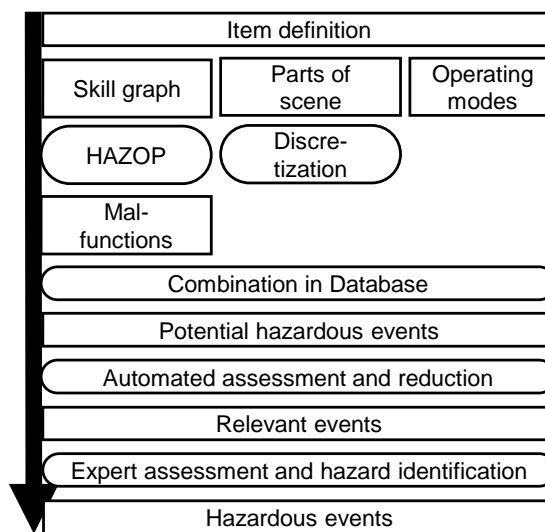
Item definition

Skill graph

Parts of scene

Operating modes

HAZOP

Discretization

Malfunctions

Combination in Database

Potential hazardous events

Automated assessment and reduction

Relevant events

Expert assessment and hazard identification

Hazardous events